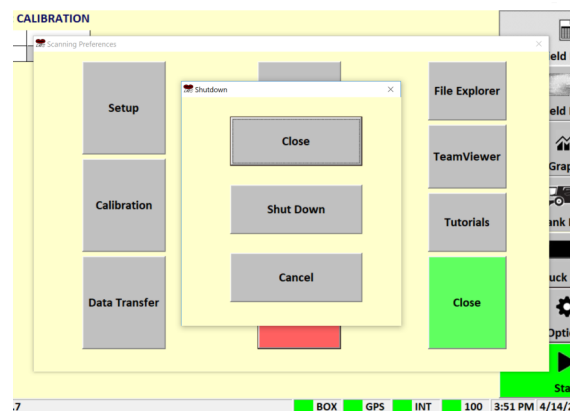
CALIBRATION

Scanning Preferences

×

Setup

Calibration

Data Transfer

Shutdown

×

Close

Shut Down

Cancel

File Explorer

TeamViewer

Tutorials

Close

eld

eld

Grap

ank

uck

Opti

Sta

.7

BOX

GPS

INT

100

3:51 PM

4/14/